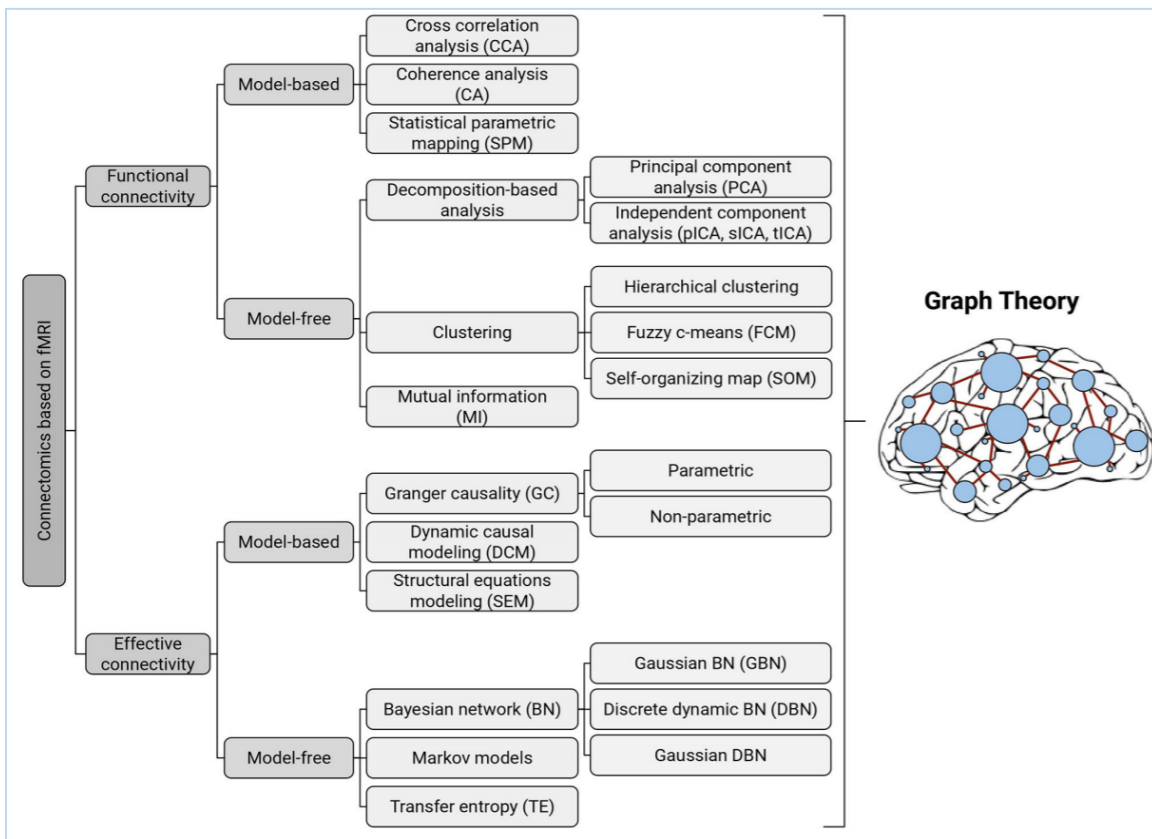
Connectomics based on fMRI

Functional connectivity

Model-based

Cross correlation analysis (CCA)

Coherence analysis (CA)

Statistical parametric mapping (SPM)

Model-free

Decomposition-based analysis

Principal component analysis (PCA)

Independent component analysis (pICA, sICA, tICA)

Clustering

Hierarchical clustering

Fuzzy c-means (FCM)

Self-organizing map (SOM)

Mutual information (MI)

Effective connectivity

Model-based

Granger causality (GC)

Parametric

Non-parametric

Dynamic causal modeling (DCM)

Structural equations modeling (SEM)

Model-free

Bayesian network (BN)

Gaussian BN (GBN)

Discrete dynamic BN (DBN)

Gaussian DBN

Markov models

Transfer entropy (TE)

Graph Theory